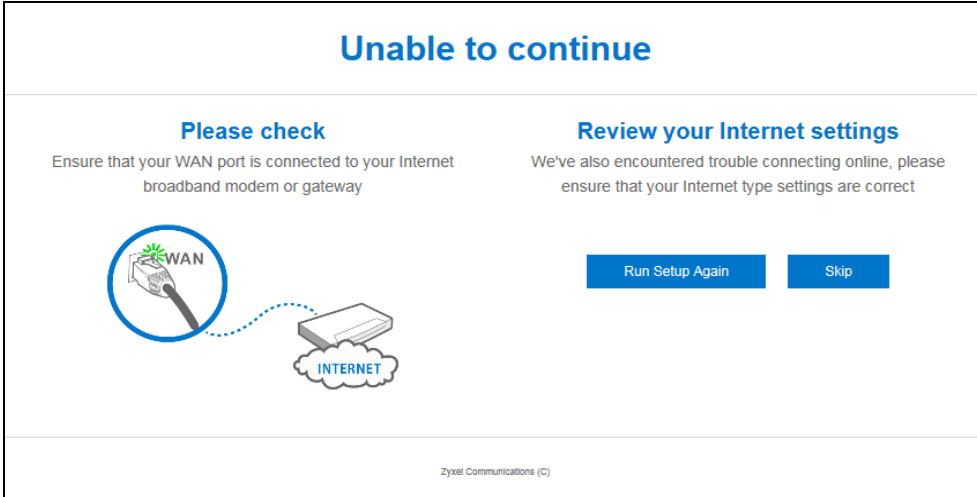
Unable to continue

Please check

Ensure that your WAN port is connected to your Internet broadband modem or gateway

WAN

INTERNET

Review your Internet settings

We've also encountered trouble connecting online, please ensure that your Internet type settings are correct

Run Setup Again

Skip

Zyxel Communications (C)